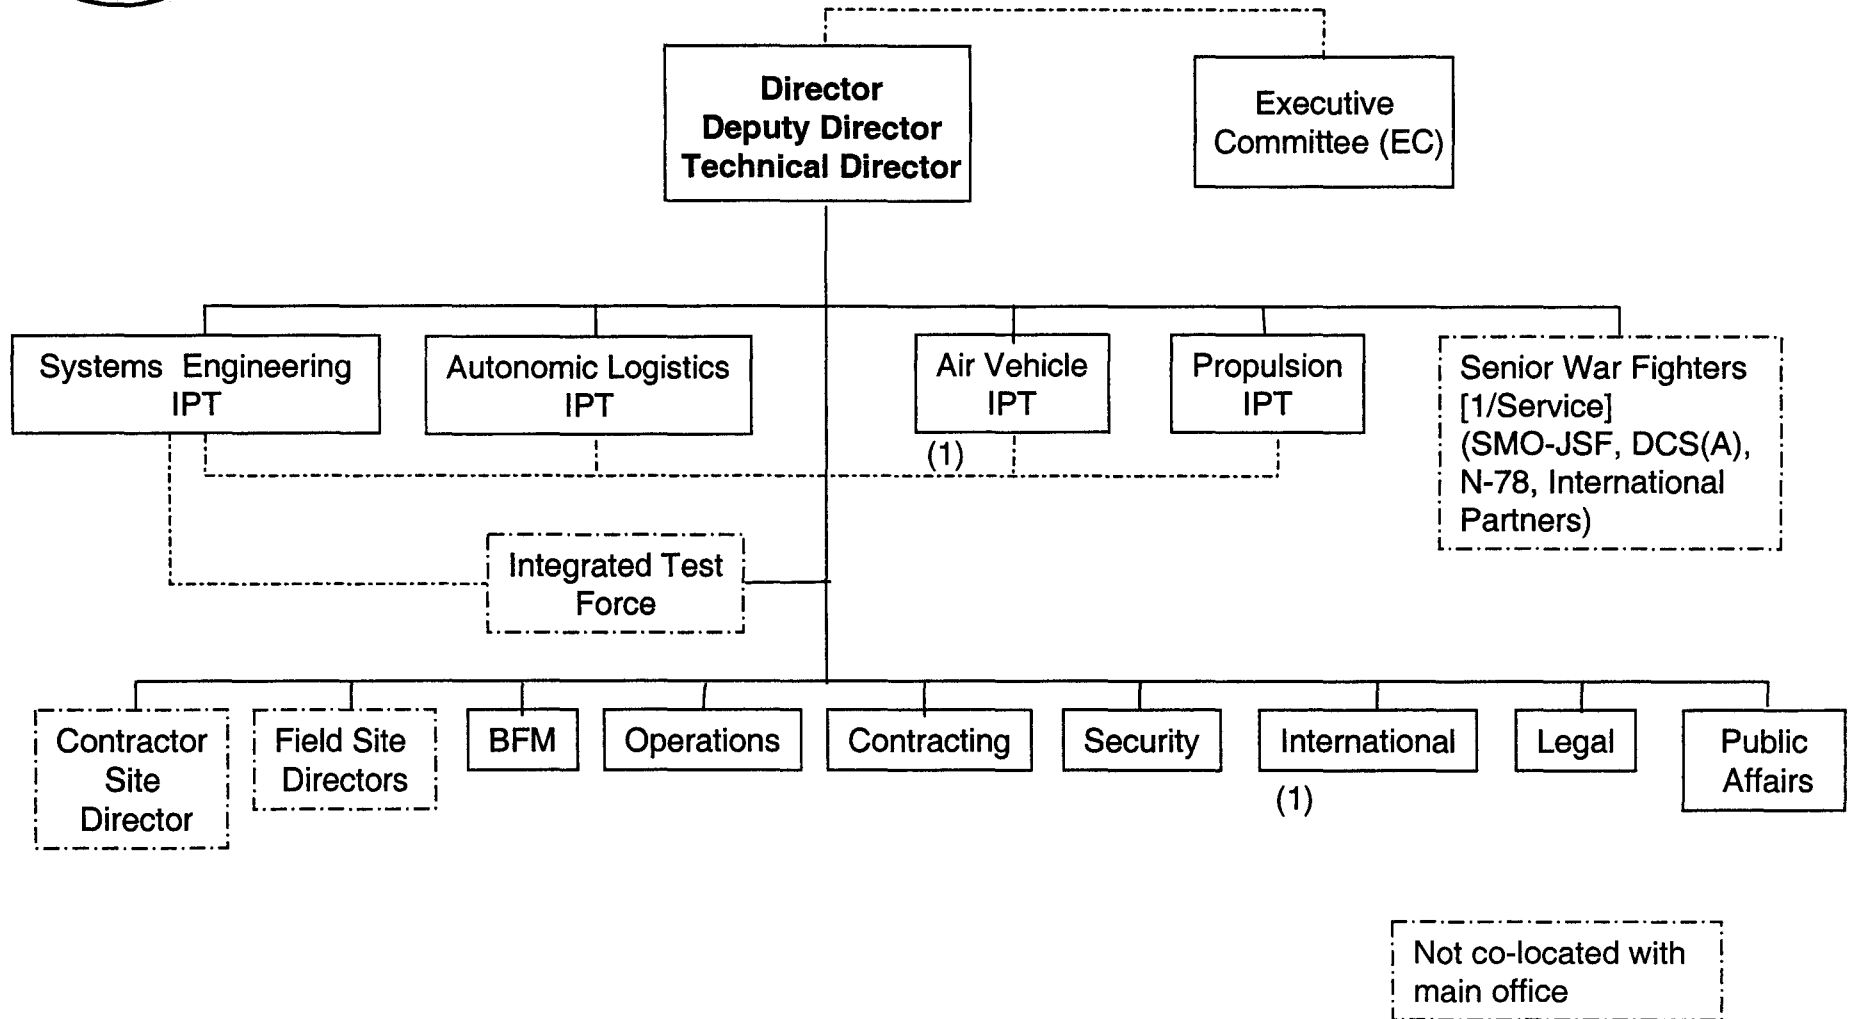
Director
Deputy Director
Technical Director

Executive Committee (EC)

Systems Engineering IPT

Autonomic Logistics IPT

Air Vehicle IPT

(1)

Propulsion IPT

Senior War Fighters [1/Service] (SMO-JSF, DCS(A), N-78, International Partners)

Integrated Test Force

Contractor Site Director

Field Site Directors

BFM

Operations

Contracting

Security

International

(1)

Legal

Public Affairs

Not co-located with main office